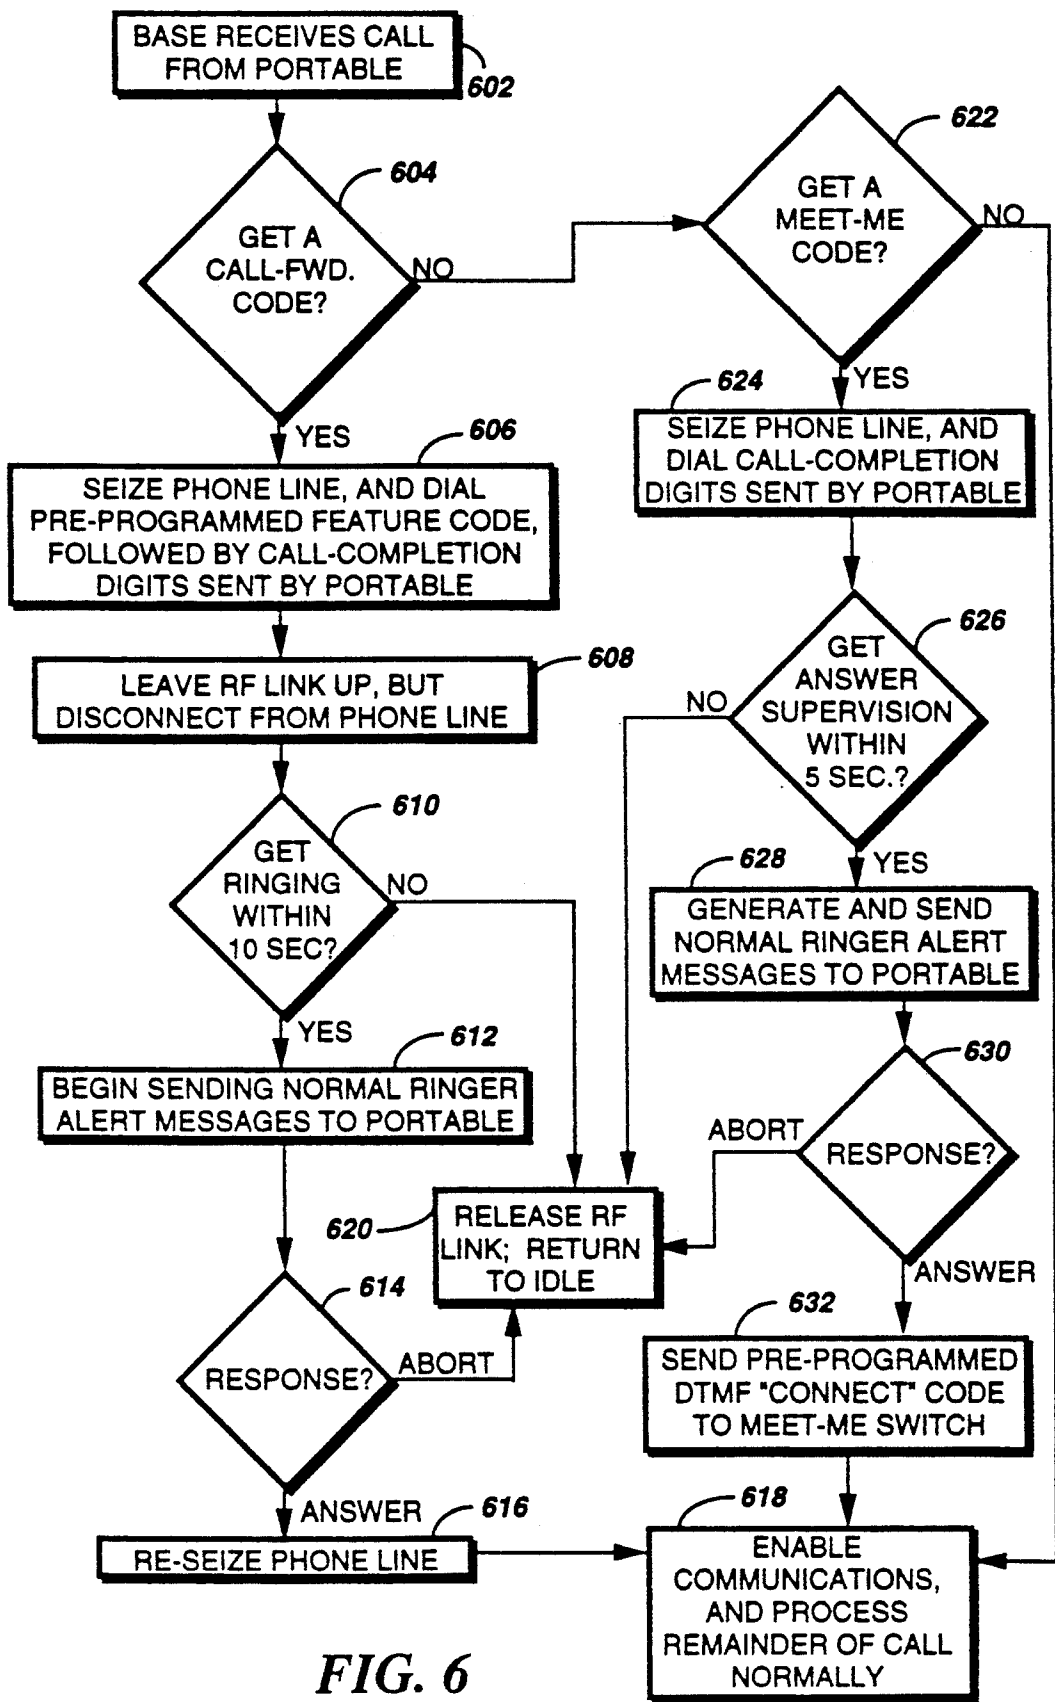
BASE RECEIVES CALL FROM PORTABLE
602

GET A CALL-FWD. CODE?
604
NO
YES

SEIZE PHONE LINE, AND DIAL PRE-PROGRAMMED FEATURE CODE, FOLLOWED BY CALL-COMPLETION DIGITS SENT BY PORTABLE
606

LEAVE RF LINK UP, BUT DISCONNECT FROM PHONE LINE
608

GET RINGING WITHIN 10 SEC?
610
NO
YES

BEGIN SENDING NORMAL RINGER ALERT MESSAGES TO PORTABLE
612

RESPONSE?
614
ABORT
ANSWER

RE-SEIZE PHONE LINE
616

RELEASE RF LINK; RETURN TO IDLE
620

GET A MEET-ME CODE?
622
NO
YES

SEIZE PHONE LINE, AND DIAL CALL-COMPLETION DIGITS SENT BY PORTABLE
624

GET ANSWER SUPERVISION WITHIN 5 SEC.?
626
NO
YES

GENERATE AND SEND NORMAL RINGER ALERT MESSAGES TO PORTABLE
628

RESPONSE?
630
ABORT
ANSWER

SEND PRE-PROGRAMMED DTMF "CONNECT" CODE TO MEET-ME SWITCH
632

ENABLE COMMUNICATIONS, AND PROCESS REMAINDER OF CALL NORMALLY
618

FIG. 6